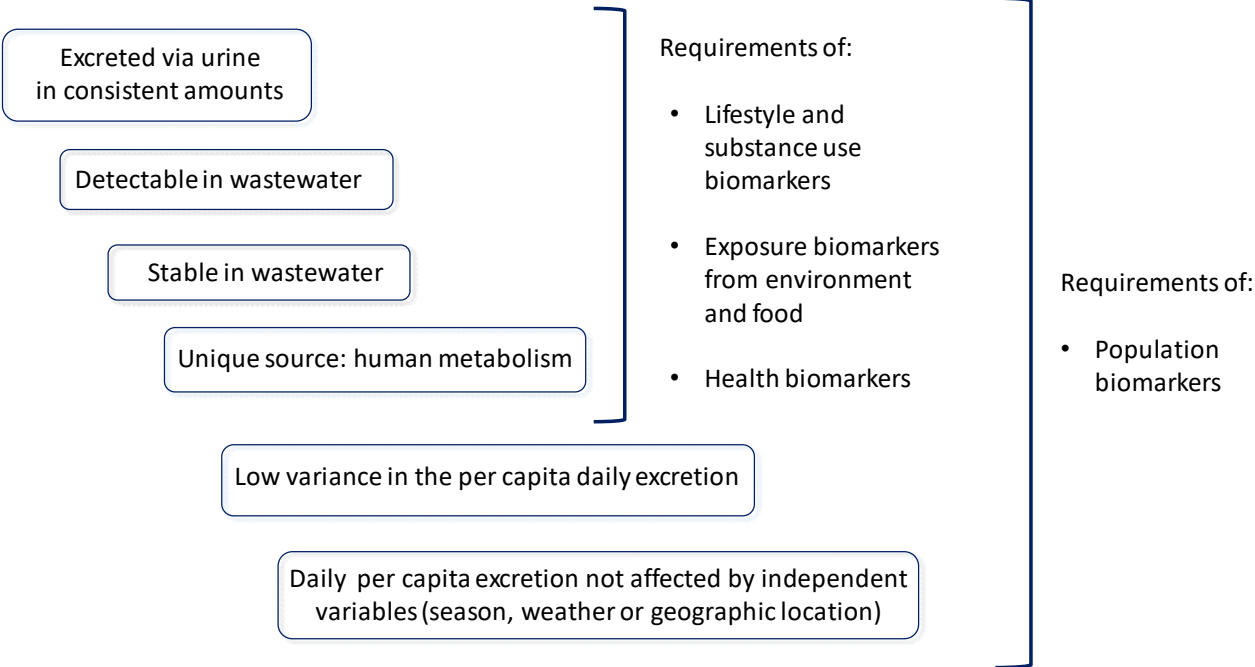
Excreted via urine in consistent amounts

Detectable in wastewater

Stable in wastewater

Unique source: human metabolism

Requirements of:

- Lifestyle and substance use biomarkers
- Exposure biomarkers from environment and food
- Health biomarkers

Low variance in the per capita daily excretion

Daily per capita excretion not affected by independent variables (season, weather or geographic location)

Requirements of:

- Population biomarkers